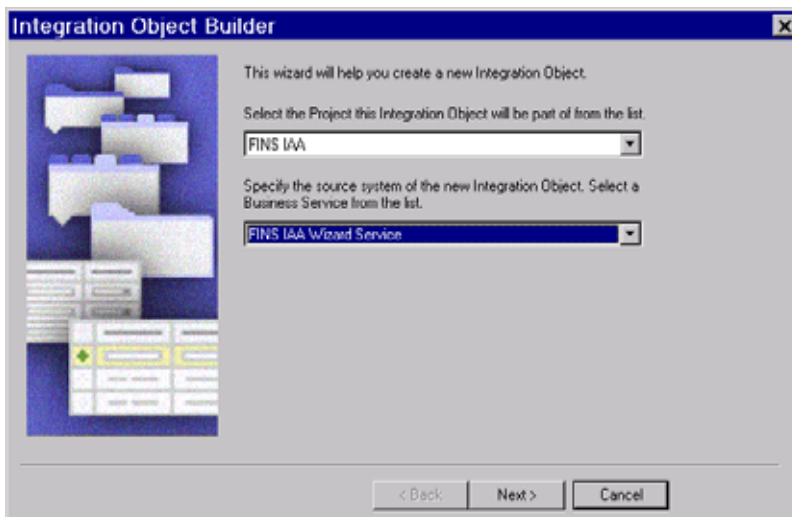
Integration Object Builder

This wizard will help you create a new Integration Object.

Select the Project this Integration Object will be part of from the list.

FINS IAA

Specify the source system of the new Integration Object. Select a Business Service from the list.

FINS IAA Wizard Service

< Back

Next >

Cancel